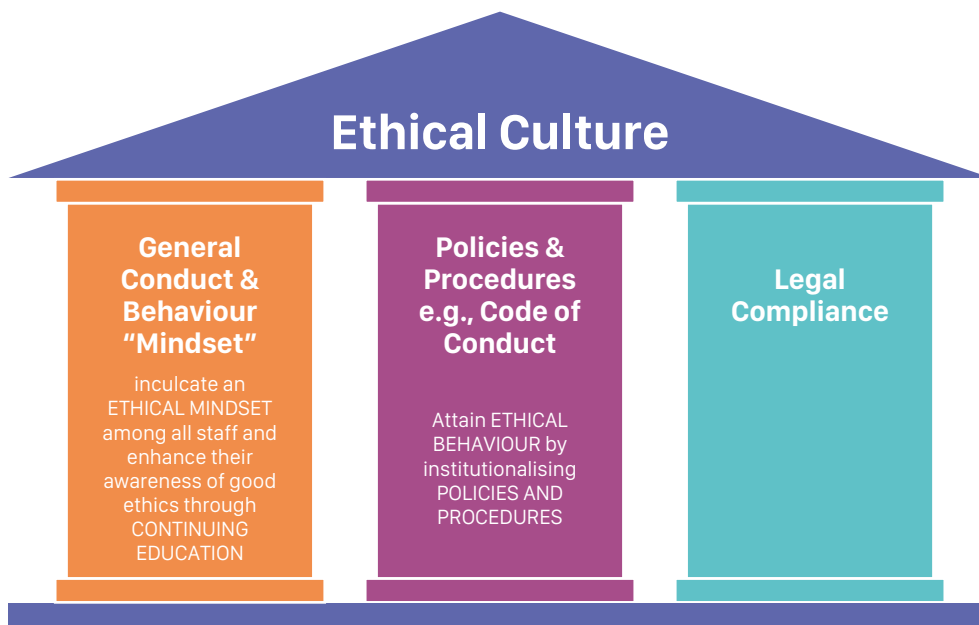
Ethical Culture

General Conduct & Behaviour "Mindset"

inculcate an ETHICAL MINDSET among all staff and enhance their awareness of good ethics through CONTINUING EDUCATION

Policies & Procedures e.g., Code of Conduct

Attain ETHICAL BEHAVIOUR by institutionalising POLICIES AND PROCEDURES

Legal Compliance